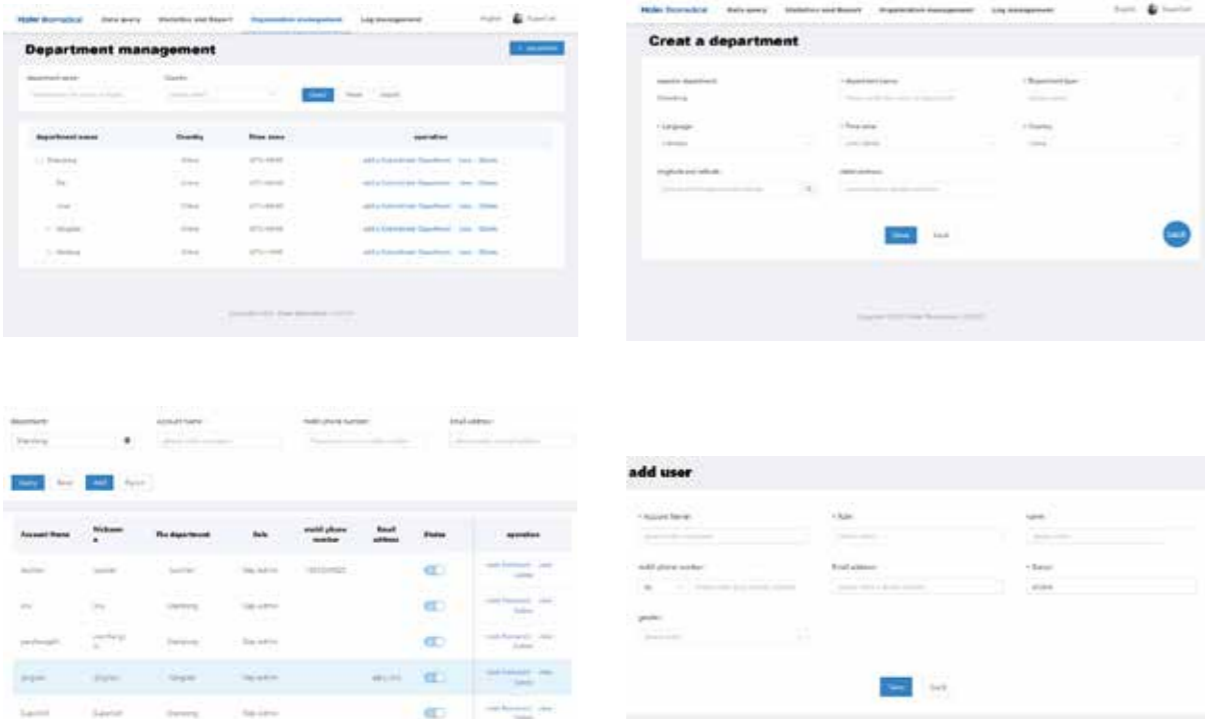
Hiafer Biomedical Data query Statistics and Report Organization management Log management English SuperUser

Department management

department name Country

Query Reset Import

| department name | Country | Time zone | operation |
|---|---|---|---|
| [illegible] | China | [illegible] | add a Subordinate Department Edit Delete |
| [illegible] | China | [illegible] | add a Subordinate Department Edit Delete |
| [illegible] | China | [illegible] | add a Subordinate Department Edit Delete |
| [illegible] | China | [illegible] | add a Subordinate Department Edit Delete |
| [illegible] | China | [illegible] | add a Subordinate Department Edit Delete |

Hiafer Biomedical Data query Statistics and Report Organization management Log management English SuperUser

Creat a department

superior department * department name * Department type

* Language * Time zone * Country

longitude and latitude detail address

Save back

Back

department Account Name mobil phone number Email address

Query Reset Add Export

| Account Name | Nickname | The department | Role | mobil phone number | Email address | Status | operation |
|---|---|---|---|---|---|---|---|
| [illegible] | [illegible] | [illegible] | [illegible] | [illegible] | | | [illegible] |
| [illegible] | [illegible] | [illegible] | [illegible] | | | | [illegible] |
| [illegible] | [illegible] | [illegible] | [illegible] | | | | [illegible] |
| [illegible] | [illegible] | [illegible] | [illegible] | | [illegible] | | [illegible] |
| SuperUser | SuperUser | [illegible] | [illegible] | | | | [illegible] |

add user

* Account Name * Role name

mobil phone number Email address * Status

gender

Save back